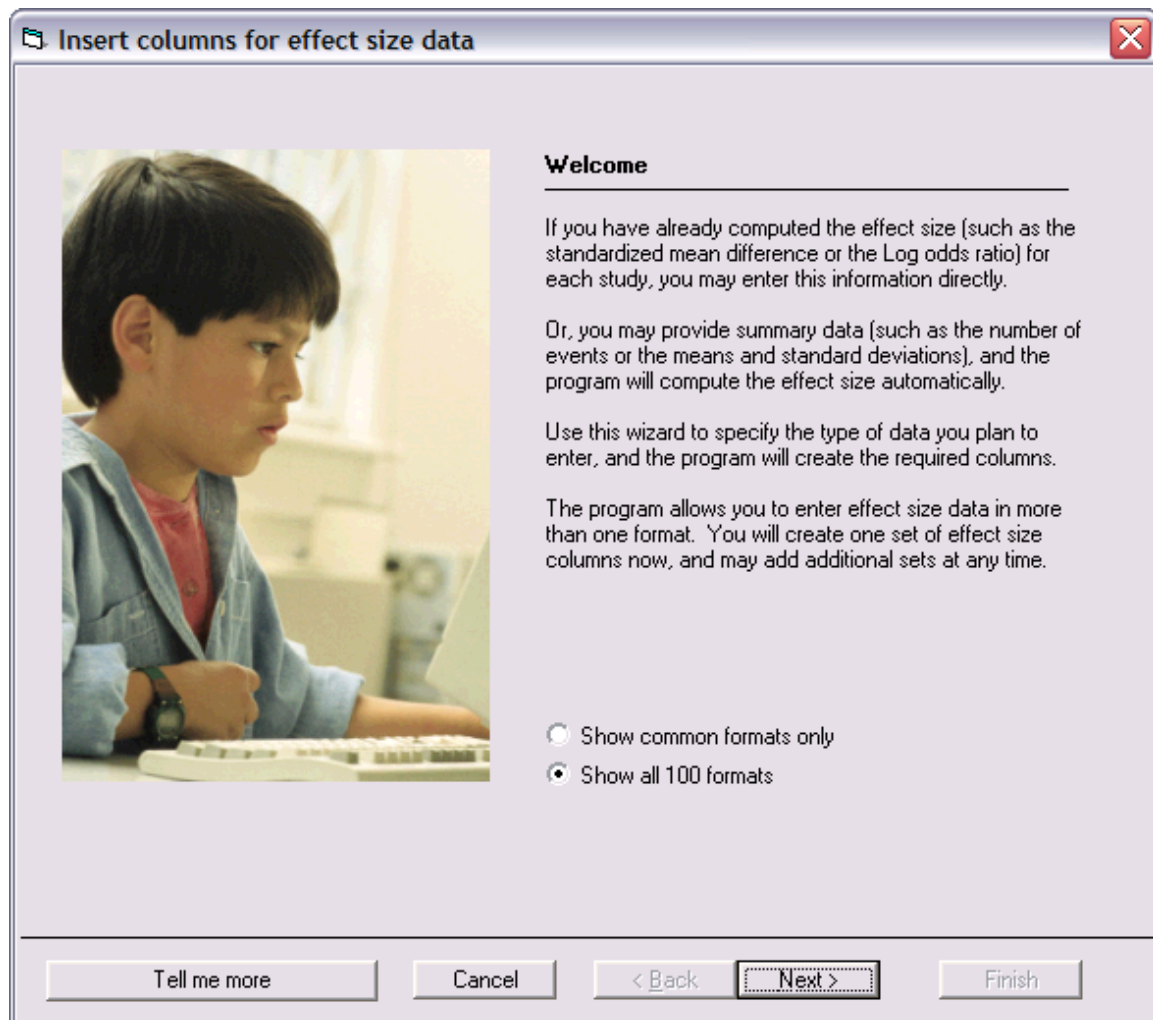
Insert columns for effect size data

Welcome

If you have already computed the effect size (such as the standardized mean difference or the Log odds ratio) for each study, you may enter this information directly.

Or, you may provide summary data (such as the number of events or the means and standard deviations), and the program will compute the effect size automatically.

Use this wizard to specify the type of data you plan to enter, and the program will create the required columns.

The program allows you to enter effect size data in more than one format. You will create one set of effect size columns now, and may add additional sets at any time.

Show common formats only
Show all 100 formats

Tell me more
Cancel
< Back
Next >
Finish